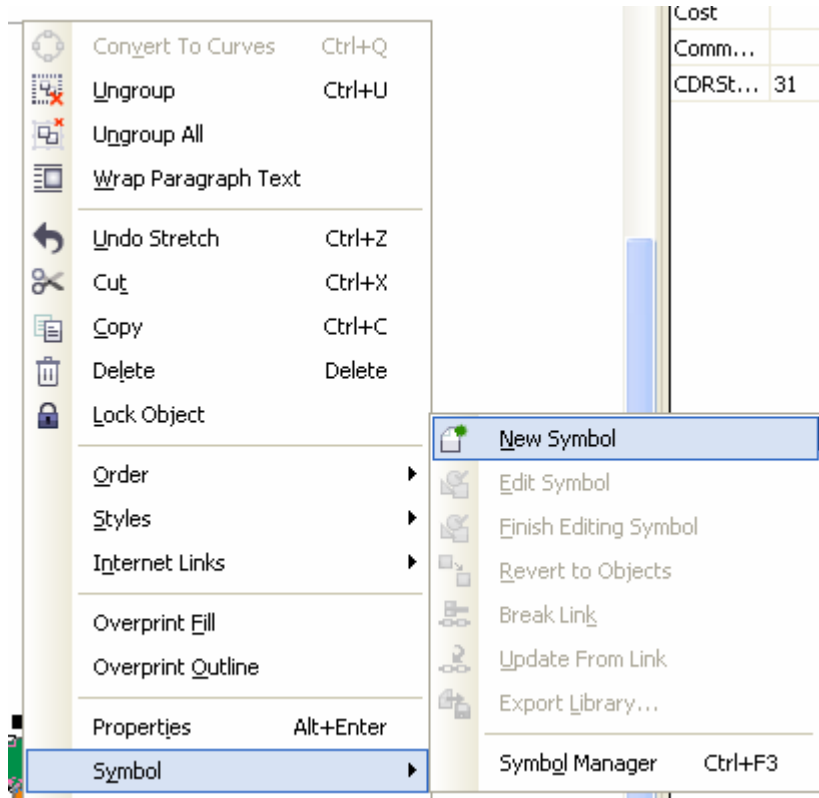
Convert To Curves Ctrl+Q
Ungroup Ctrl+U
Ungroup All
Wrap Paragraph Text
Undo Stretch Ctrl+Z
Cut Ctrl+X
Copy Ctrl+C
Delete Delete
Lock Object
Order
Styles
Internet Links
Overprint Fill
Overprint Outline
Properties Alt+Enter
Symbol

New Symbol
Edit Symbol
Finish Editing Symbol
Revert to Objects
Break Link
Update From Link
Export Library...
Symbol Manager Ctrl+F3

| Cost | |
|---|---|
| Comm... | |
| CDRSt... | 31 |